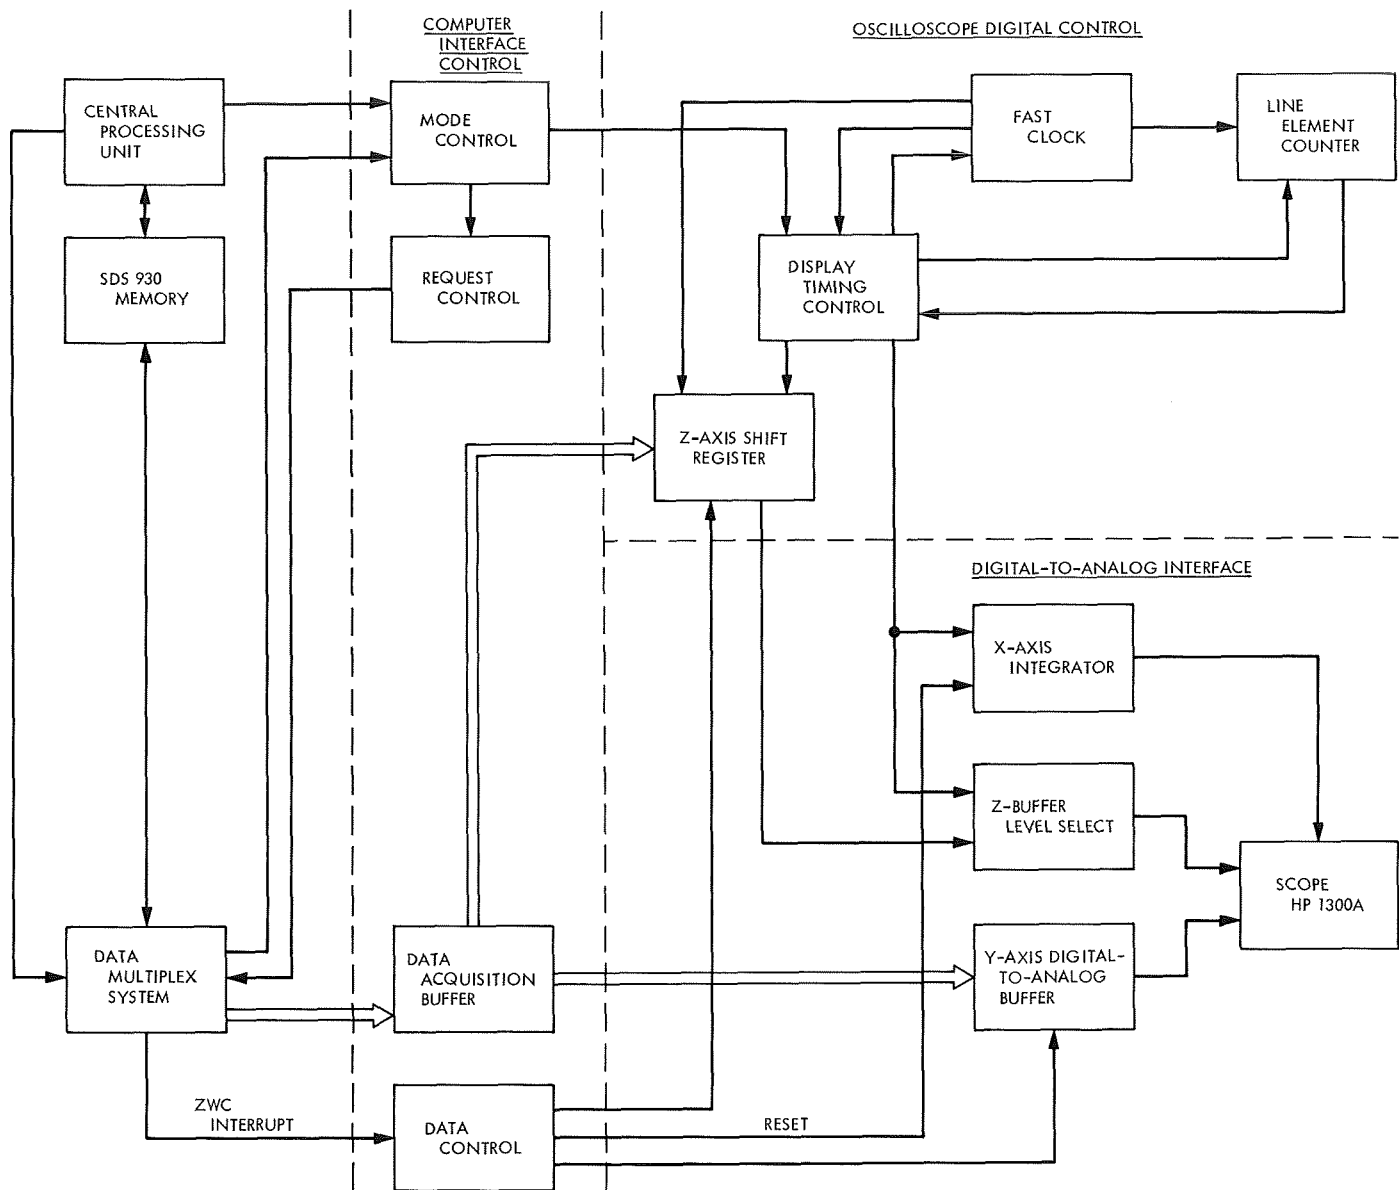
COMPUTER INTERFACE CONTROL

OSCILLOSCOPE DIGITAL CONTROL

CENTRAL PROCESSING UNIT

MODE CONTROL

FAST CLOCK

LINE ELEMENT COUNTER

SDS 930 MEMORY

REQUEST CONTROL

DISPLAY TIMING CONTROL

Z-AXIS SHIFT REGISTER

DIGITAL-TO-ANALOG INTERFACE

X-AXIS INTEGRATOR

Z-BUFFER LEVEL SELECT

SCOPE HP 1300A

DATA MULTIPLEX SYSTEM

DATA ACQUISITION BUFFER

Y-AXIS DIGITAL-TO-ANALOG BUFFER

ZWC INTERRUPT

DATA CONTROL

RESET